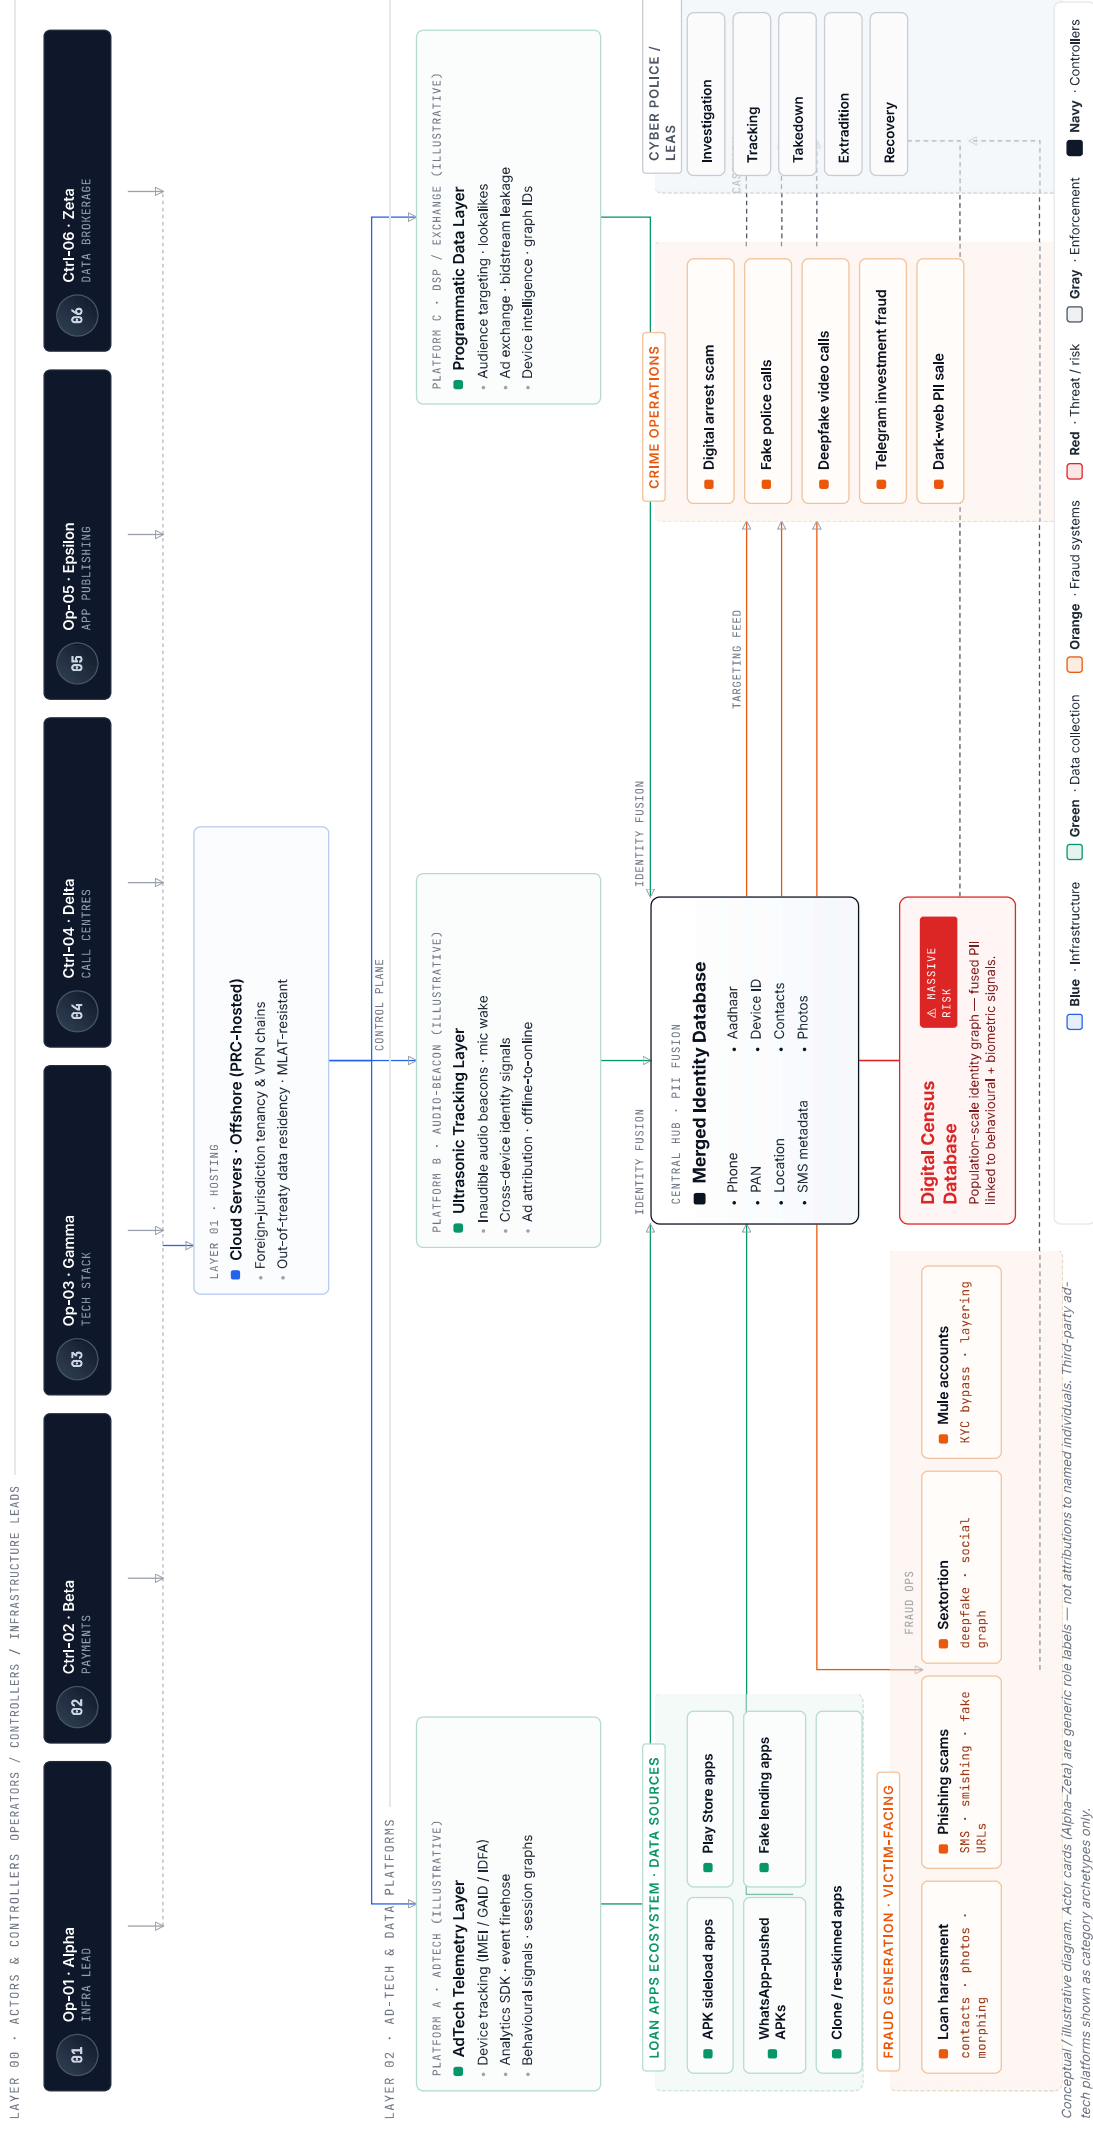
LAYER 00 · ACTORS & CONTROLLERS OPERATORS / CONTROLLERS / INFRASTRUCTURE LEADS

01 Op-01 · Alpha INFRA LEAD

02 Ctrl-02 · Beta PAYMENTS

03 Op-03 · Gamma TECH STACK

04 Ctrl-04 · Delta CALL CENTRES

05 Op-05 · Epsilon APP PUBLISHING

06 Ctrl-06 · Zeta DATA BROKERAGE

LAYER 01 · HOSTING
Cloud Servers · Offshore (PRC-hosted)
• Foreign-jurisdiction tenancy & VPN chains
• Out-of-treaty data residency · MLAT-resistant

LAYER 02 · AD-TECH & DATA PLATFORMS

CONTROL PLANE

PLATFORM A · ADTECH (ILLUSTRATIVE)
AdTech Telemetry Layer
• Device tracking (IMEI / GAID / IDFA)
• Analytics SDK · event firehose
• Behavioural signals · session graphs

PLATFORM B · AUDIO-BEACON (ILLUSTRATIVE)
Ultrasonic Tracking Layer
• Inaudible audio beacons · mic wake
• Cross-device identity signals
• Ad attribution · offline-to-online

PLATFORM C · DSP / EXCHANGE (ILLUSTRATIVE)
Programmatic Data Layer
• Audience targeting · lookalikes
• Ad exchange · bidstream leakage
• Device intelligence · graph IDs

LOAN APPS ECOSYSTEM · DATA SOURCES
APK sideload apps
Play Store apps
WhatsApp-pushed APKs
Fake lending apps
Clone / re-skinned apps

IDENTITY FUSION

IDENTITY FUSION

CENTRAL HUB · PII FUSION
Merged Identity Database
• Phone
• PAN
• Location
• SMS metadata
• Aadhaar
• Device ID
• Contacts
• Photos

⚠ MASSIVE RISK
Digital Census Database
Population-scale identity graph — fused PII linked to behavioural + biometric signals.

TARGETING FEED

CRIME OPERATIONS
Digital arrest scam
Fake police calls
Deepfake video calls
Telegram investment fraud
Dark-web PII sale

CYBER POLICE / LEAS
Investigation
Tracking
Takedown
Extradition
Recovery

CAS

FRAUD GENERATION · VICTIM-FACING
FRAUD OPS
Loan harassment
contacts · photos · morphing
Phishing scams
SMS · smishing · fake URLs
Sextortion
deepfake · social graph
Mule accounts
KYC bypass · layering

Blue · Infrastructure Green · Data collection Orange · Fraud systems Red · Threat / risk Gray · Enforcement Navy · Controllers

Conceptual / illustrative diagram. Actor cards (Alpha–Zeta) are generic role labels — not attributions to named individuals. Third-party ad-tech platforms shown as category archetypes only.